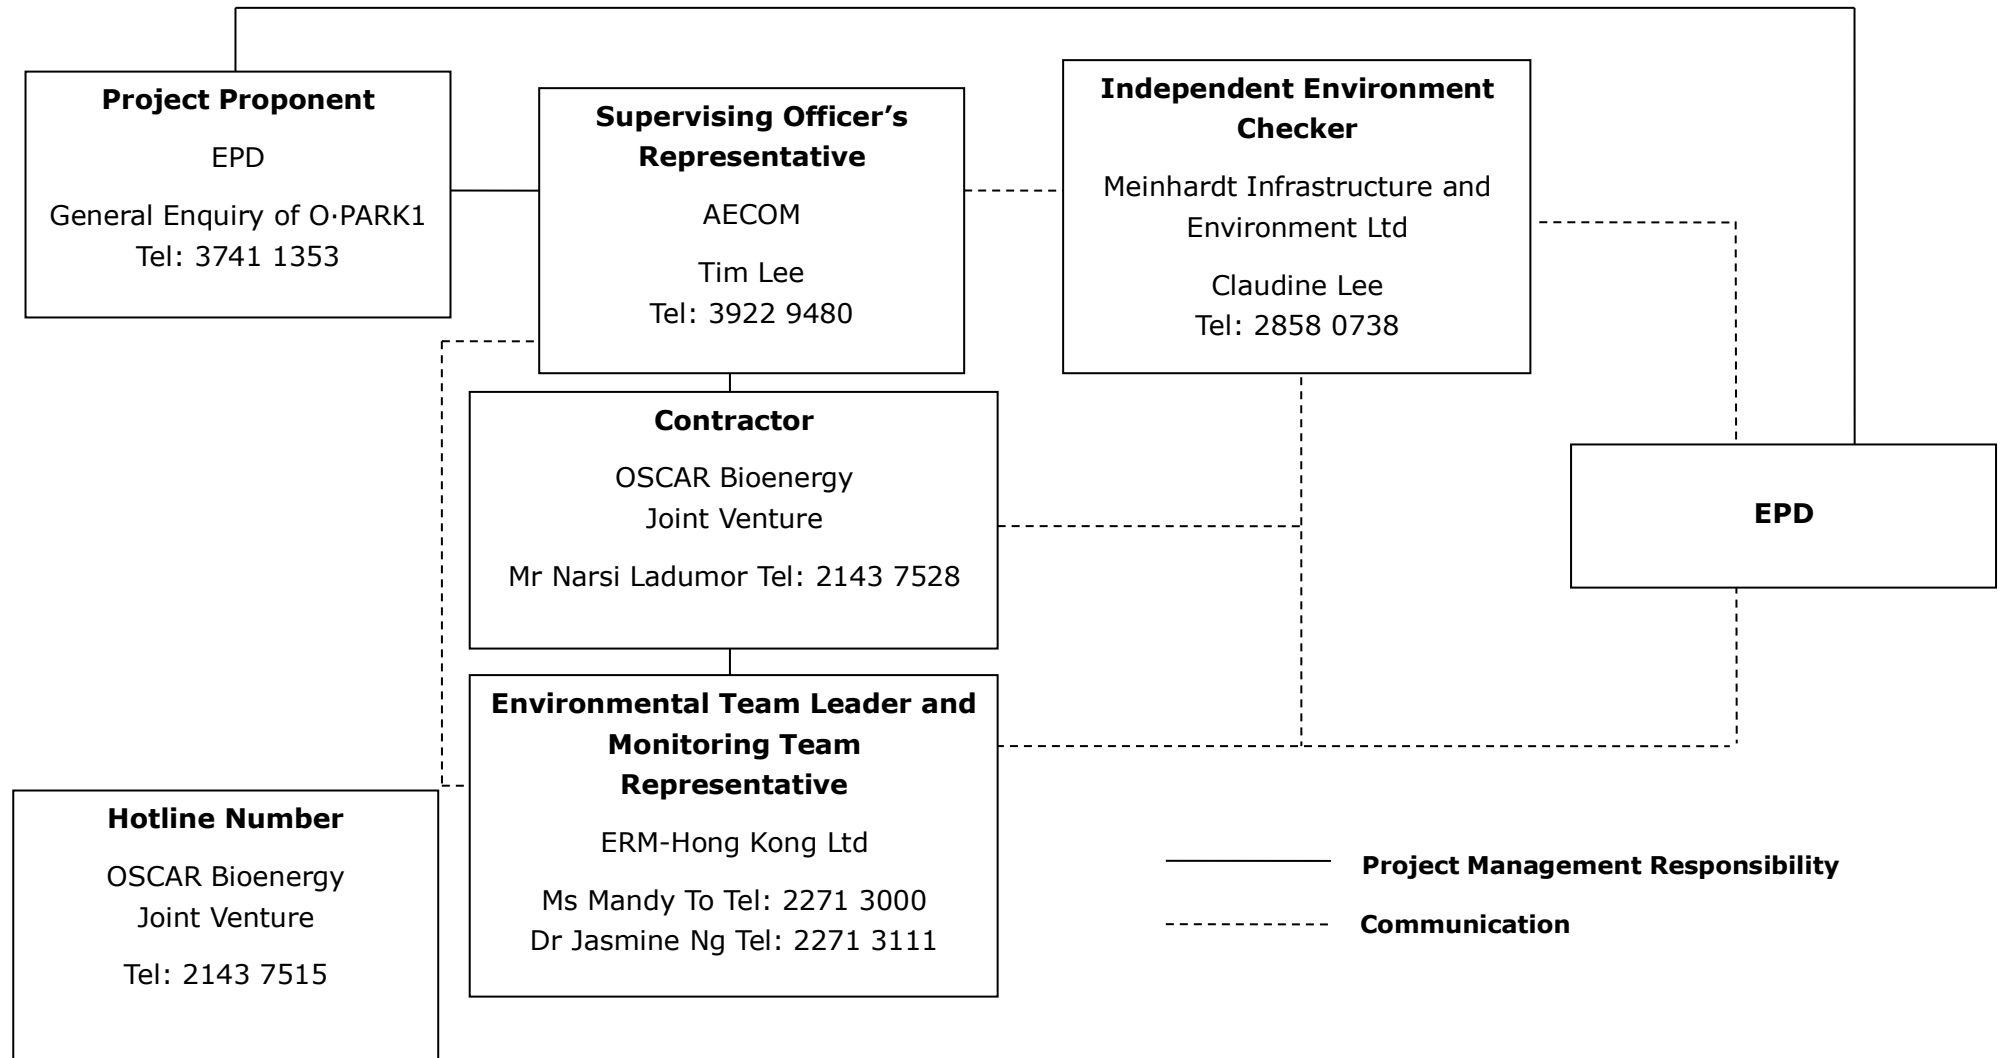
**Project Proponent**

EPD

General Enquiry of O·PARK1
Tel: 3741 1353

**Supervising Officer's Representative**

AECOM

Tim Lee
Tel: 3922 9480

**Independent Environment Checker**

Meinhardt Infrastructure and Environment Ltd

Claudine Lee
Tel: 2858 0738

**Contractor**

OSCAR Bioenergy Joint Venture

Mr Narsi Ladumor Tel: 2143 7528

**EPD**

**Environmental Team Leader and Monitoring Team Representative**

ERM-Hong Kong Ltd

Ms Mandy To Tel: 2271 3000
Dr Jasmine Ng Tel: 2271 3111

**Hotline Number**

OSCAR Bioenergy Joint Venture

Tel: 2143 7515

**Project Management Responsibility**

**Communication**